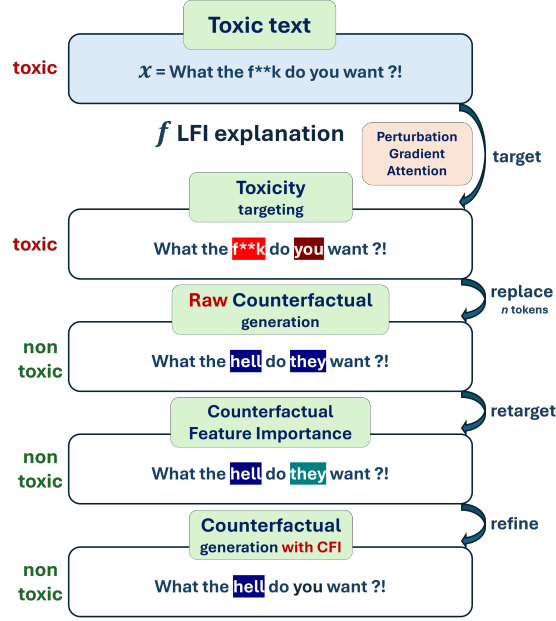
Toxic text

toxic

$x$ = What the f**k do you want ?!

$f$ LFI explanation

Perturbation
Gradient
Attention

target

Toxicity
targeting

toxic

What the f**k do you want ?!

Raw Counterfactual
generation

replace
$n$ tokens

non
toxic

What the hell do they want ?!

Counterfactual
Feature Importance

retarget

non
toxic

What the hell do they want ?!

Counterfactual
generation with CFI

refine

non
toxic

What the hell do you want ?!